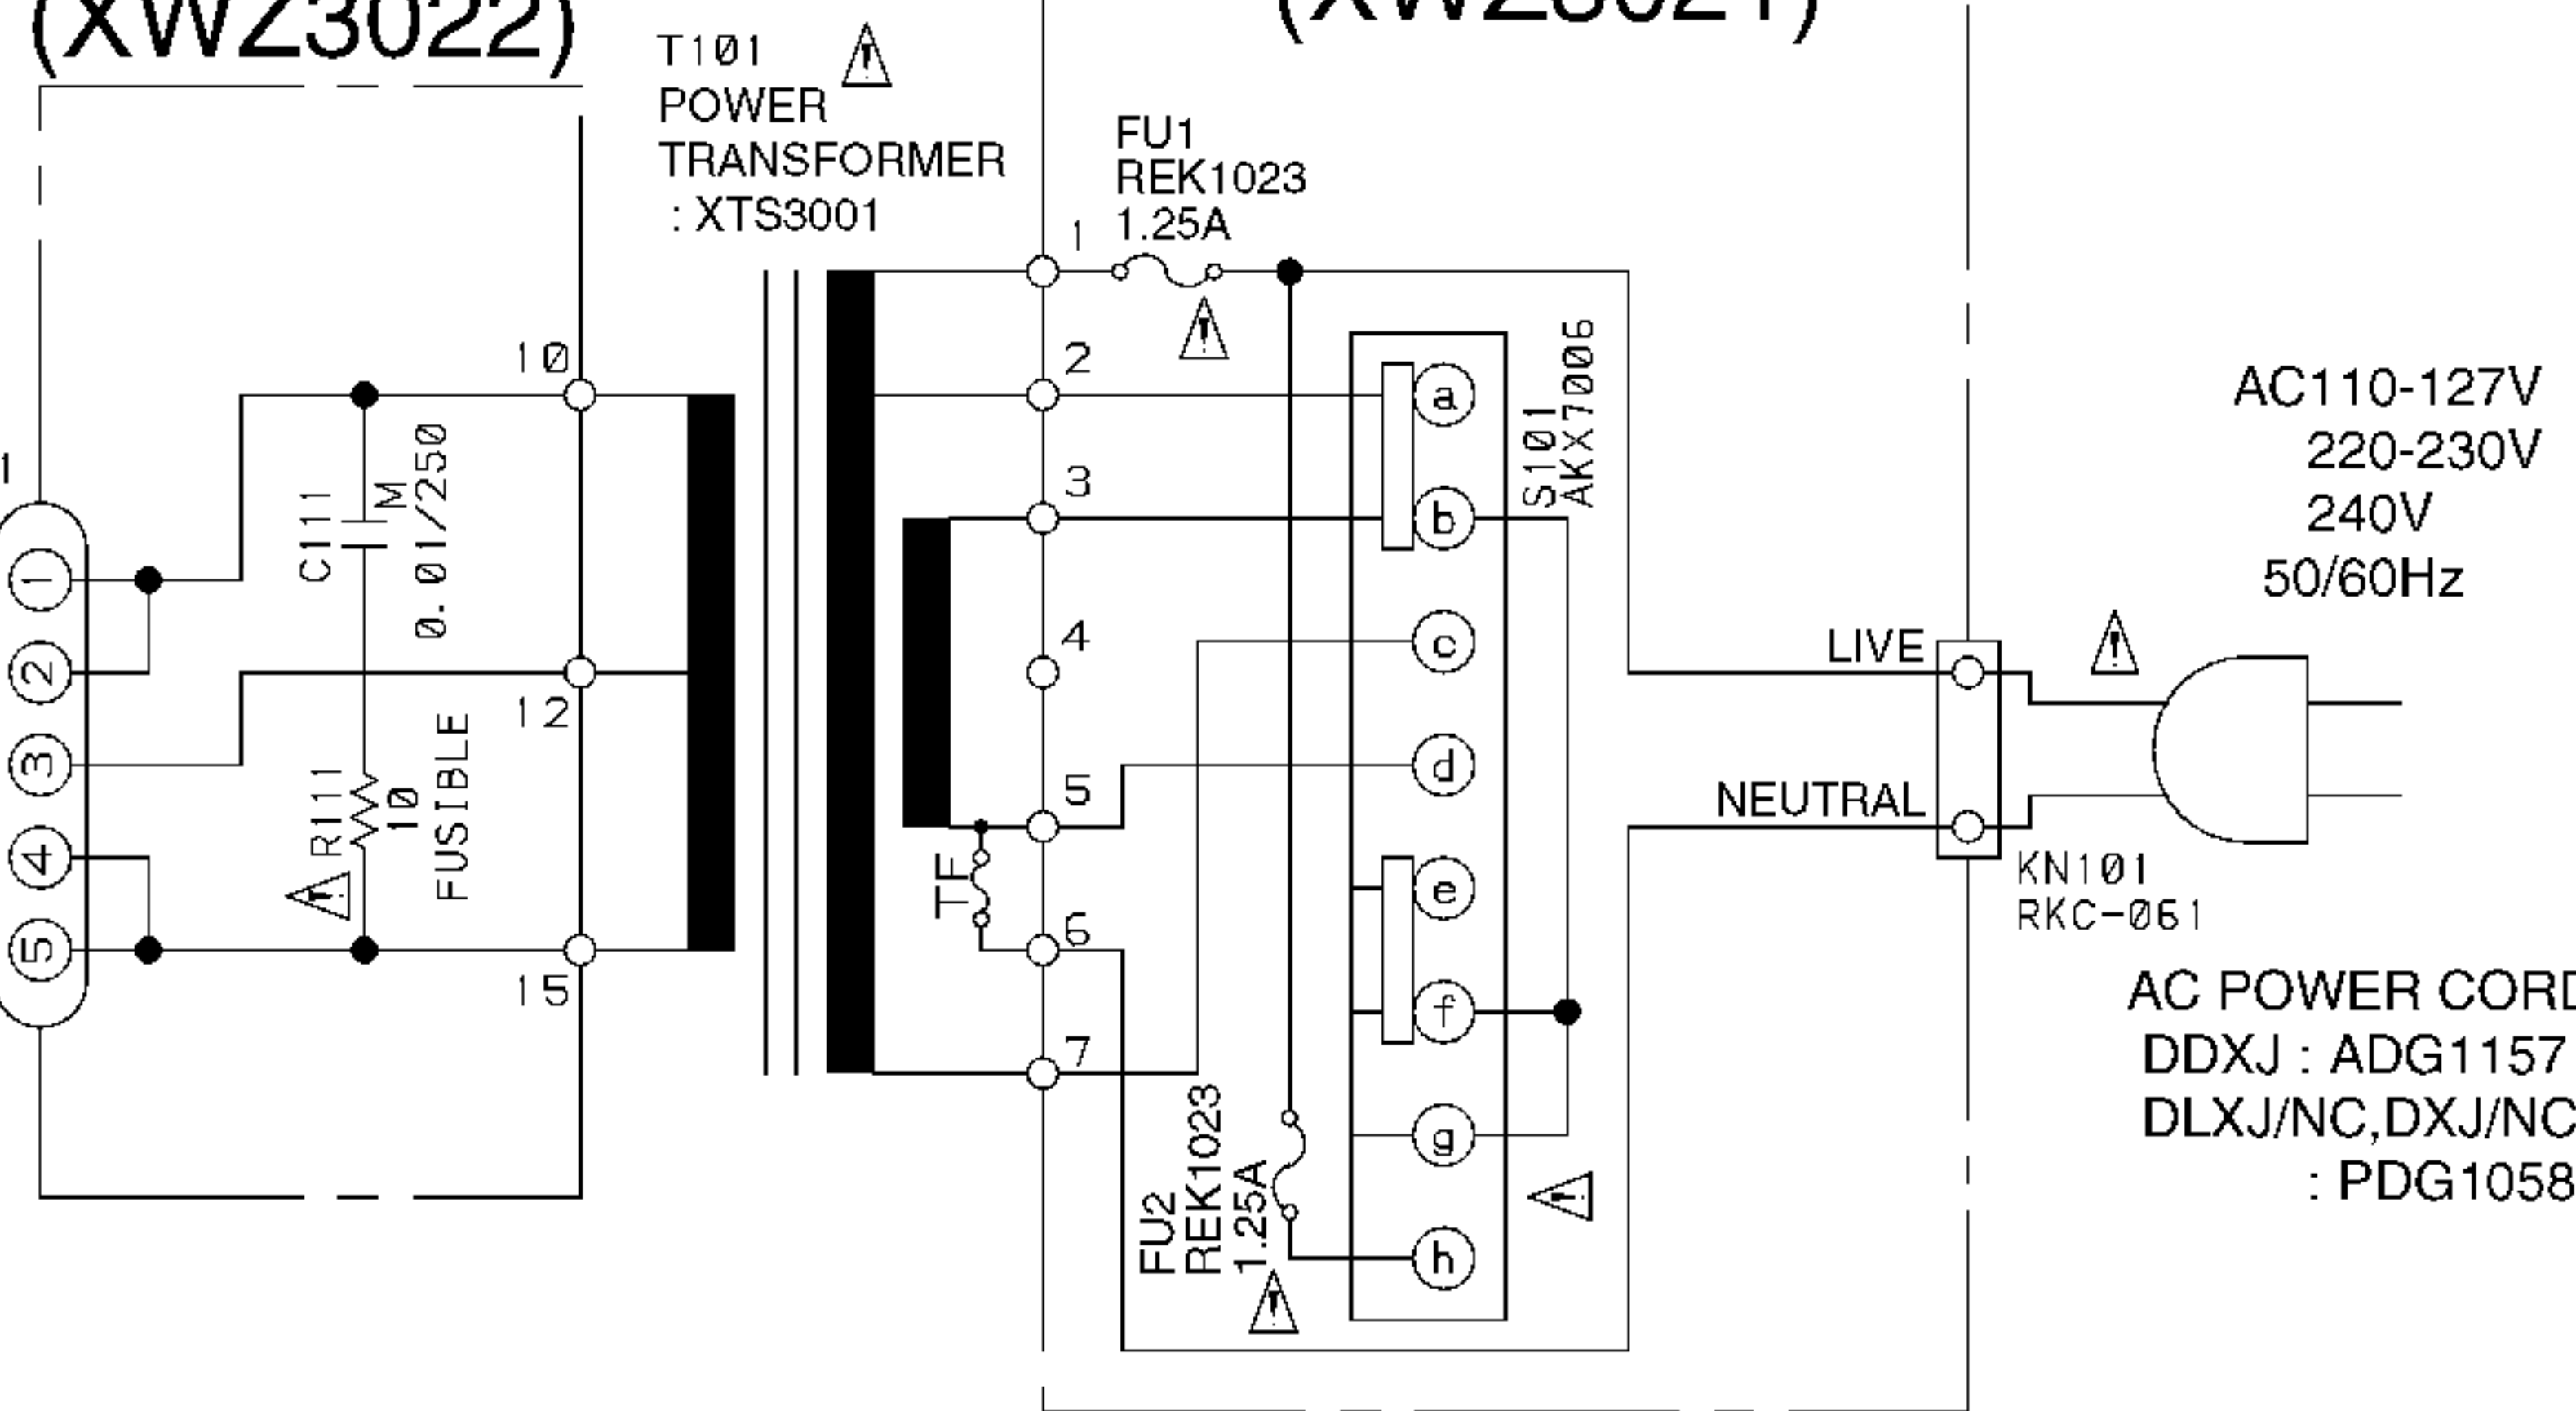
(XWZ3022)

T101
POWER
TRANSFORMER
: XTS3001

(XWZ3021)

FU1
REK1023
1.25A

1
2
3
4
5
6
7

10
12
15

1

①
②
③
④
⑤

C111
0.01/250
M

R111
10
FUSIBLE

TF

a
b
c
d
e
f
g
h

S101
AKX7006

FU2
REK1023
1.25A

AC110-127V
220-230V
240V
50/60Hz

LIVE
NEUTRAL

KN101
RKC-061

AC POWER CORD
DDXJ : ADG1157
DLXJ/NC,DXJ/NC
: PDG1058